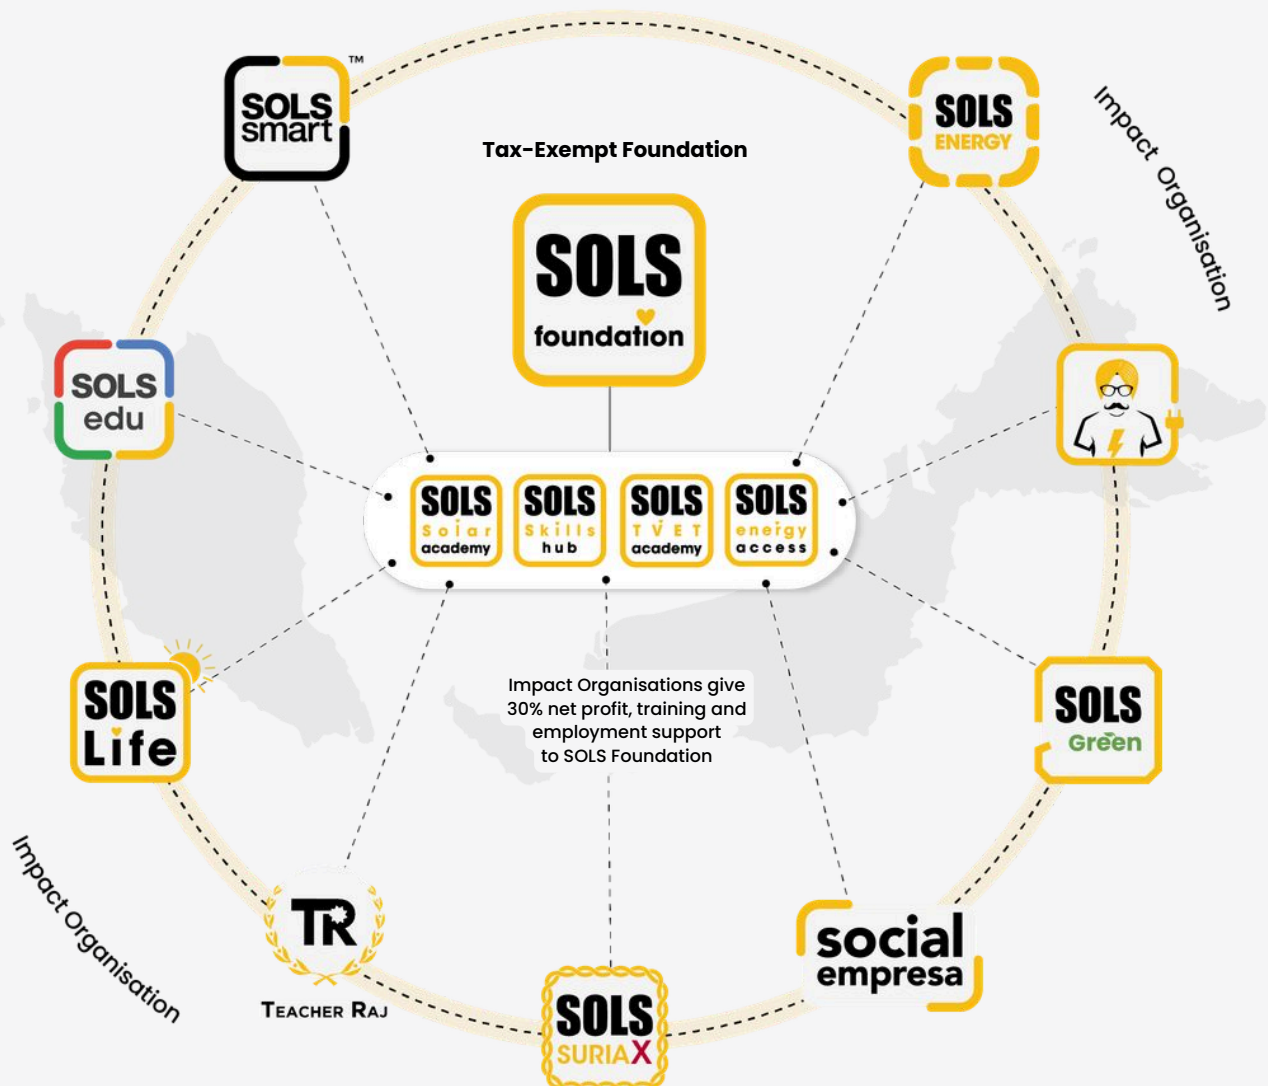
SOLS smart ™

Tax-Exempt Foundation

SOLS ENERGY

Impact Organisation

SOLS foundation

SOLS edu

SOLS Solar academy

SOLS Skills hub

SOLS TVET academy

SOLS energy access

SOLS Life

Impact Organisations give 30% net profit, training and employment support to SOLS Foundation

SOLS Green

Impact Organisation

TR

TEACHER RAJ

SOLS SURIAX

social empresa